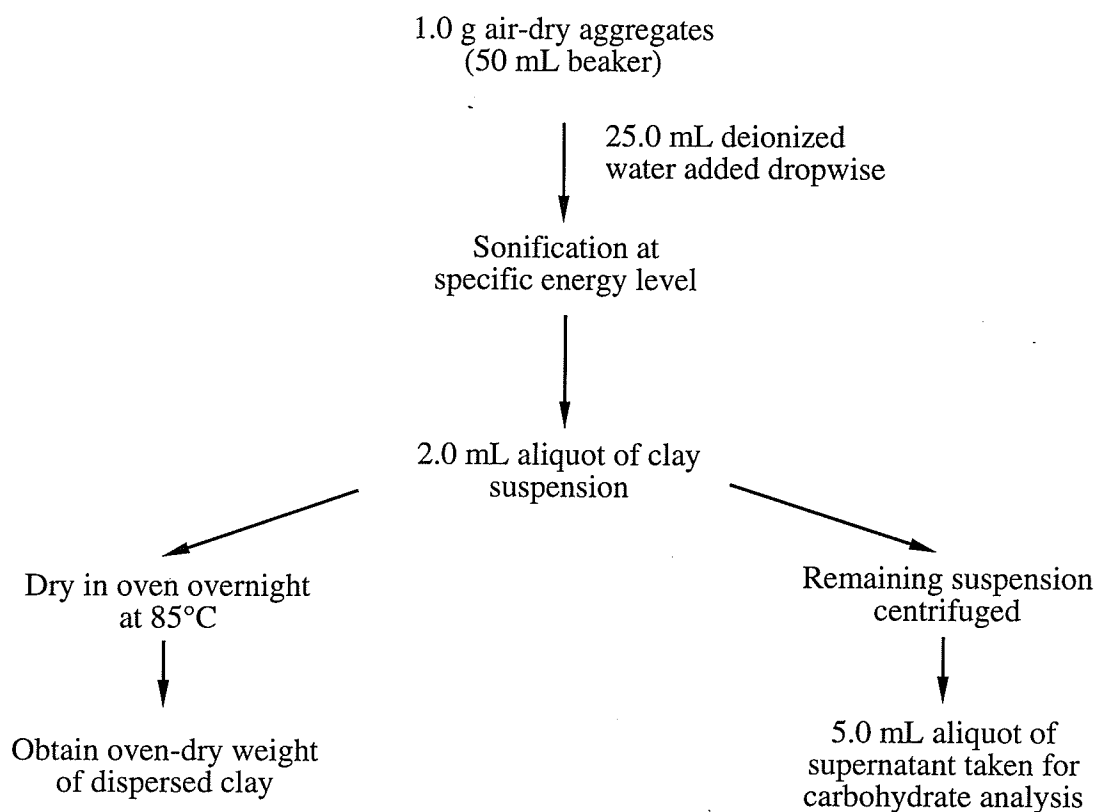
1.0 g air-dry aggregates
(50 mL beaker)

25.0 mL deionized water added dropwise

Sonification at specific energy level

2.0 mL aliquot of clay suspension

Dry in oven overnight at 85°C

Obtain oven-dry weight of dispersed clay

Remaining suspension centrifuged

5.0 mL aliquot of supernatant taken for carbohydrate analysis